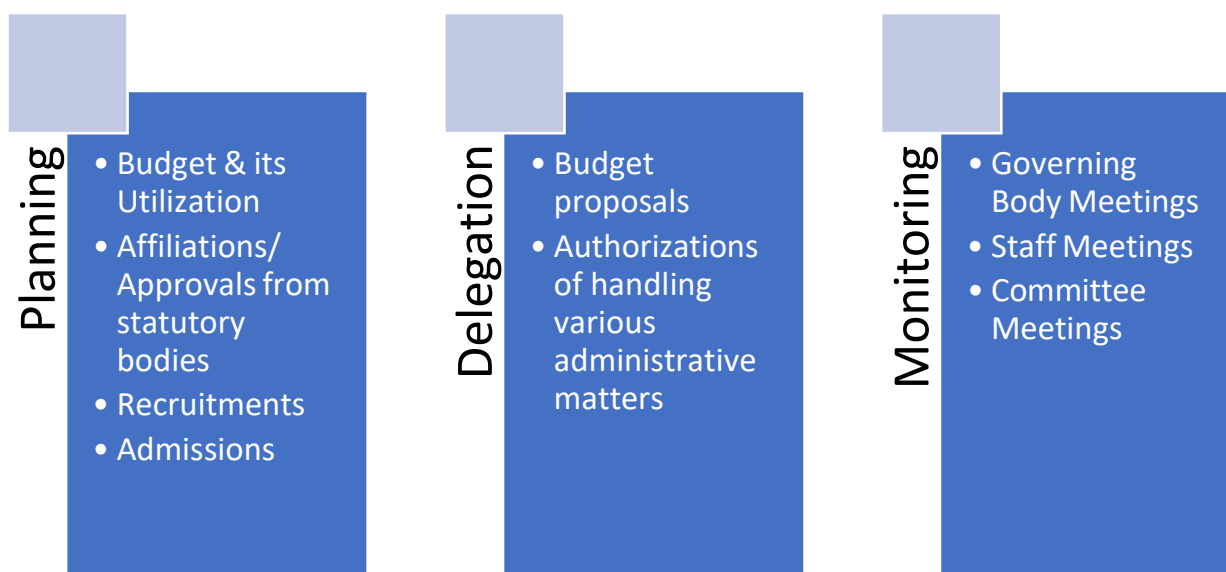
Planning

- Budget & its Utilization
- Affiliations/ Approvals from statutory bodies
- Recruitments
- Admissions

Delegation

- Budget proposals
- Authorizations of handling various administrative matters

Monitoring

- Governing Body Meetings
- Staff Meetings
- Committee Meetings